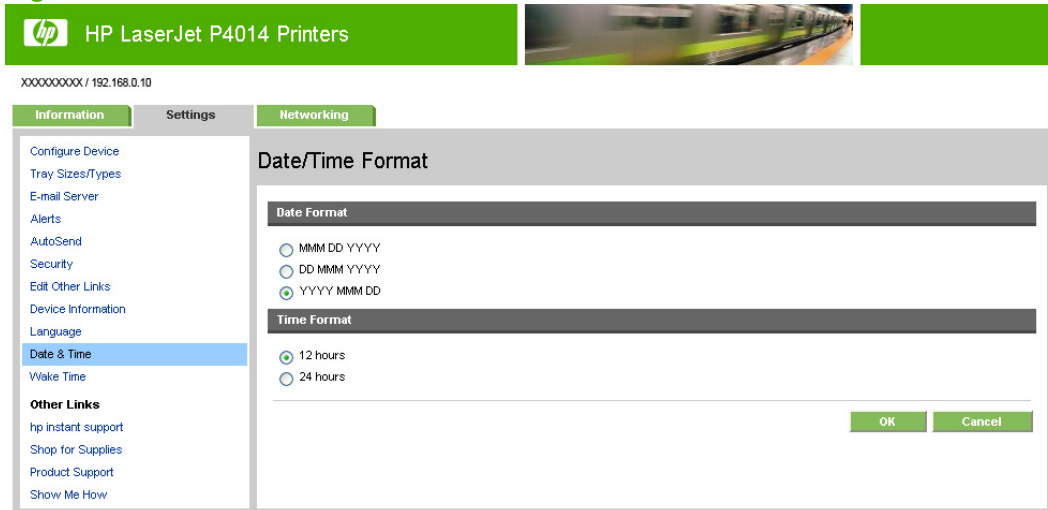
hp HP LaserJet P4014 Printers

XXXXXXXXX / 192.168.0.10

Information | Settings | Networking

Configure Device
Tray Sizes/Types
E-mail Server
Alerts
AutoSend
Security
Edit Other Links
Device Information
Language
Date & Time
Wake Time

Other Links
hp instant support
Shop for Supplies
Product Support
Show Me How

Date/Time Format

Date Format

MMM DD YYYY
DD MMM YYYY
YYYY MMM DD

Time Format

12 hours
24 hours

OK Cancel